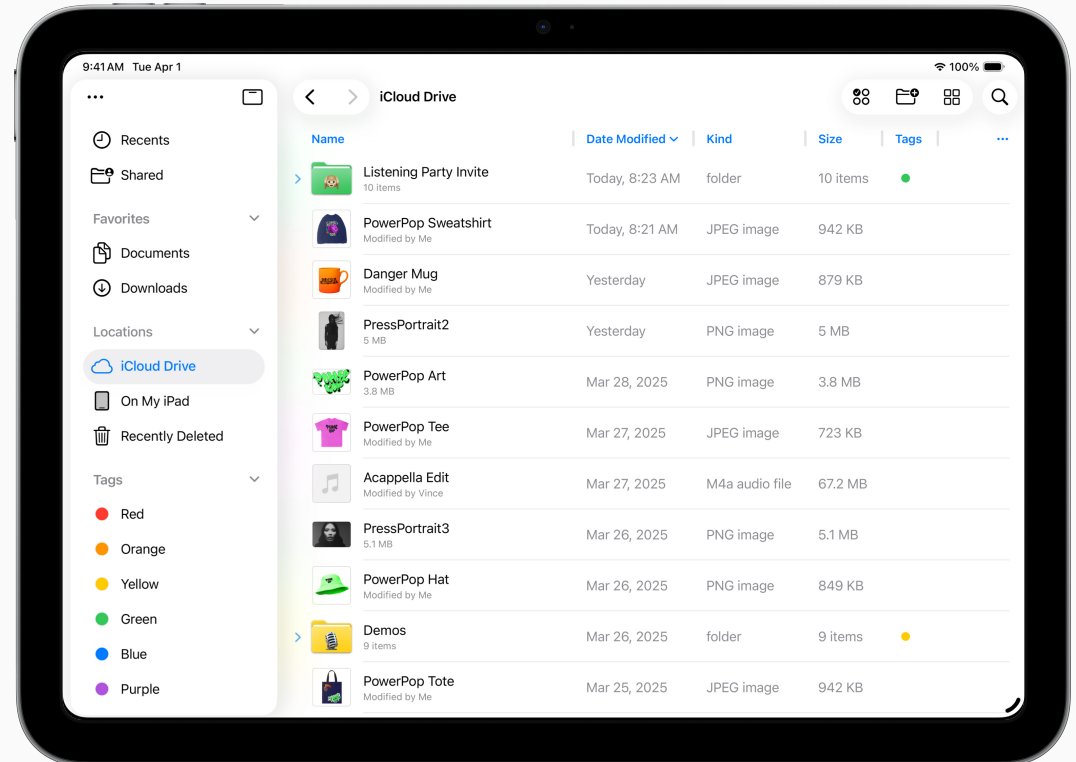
9:41 AM Tue Apr 1

100%

•••

Recents

Shared

Favorites

Documents

Downloads

Locations

iCloud Drive

On My iPad

Recently Deleted

Tags

Red

Orange

Yellow

Green

Blue

Purple

iCloud Drive

| Name | Date Modified | Kind | Size | Tags |
|---|---|---|---|---|
| Listening Party Invite 10 items | Today, 8:23 AM | folder | 10 items | |
| PowerPop Sweatshirt Modified by Me | Today, 8:21 AM | JPEG image | 942 KB | |
| Danger Mug Modified by Me | Yesterday | JPEG image | 879 KB | |
| PressPortrait2 5 MB | Yesterday | PNG image | 5 MB | |
| PowerPop Art 3.8 MB | Mar 28, 2025 | PNG image | 3.8 MB | |
| PowerPop Tee Modified by Me | Mar 27, 2025 | JPEG image | 723 KB | |
| Acappella Edit Modified by Vince | Mar 27, 2025 | M4a audio file | 67.2 MB | |
| PressPortrait3 5.1 MB | Mar 26, 2025 | PNG image | 5.1 MB | |
| PowerPop Hat Modified by Me | Mar 26, 2025 | PNG image | 849 KB | |
| Demos 9 items | Mar 26, 2025 | folder | 9 items | |
| PowerPop Tote Modified by Me | Mar 25, 2025 | JPEG image | 942 KB | |